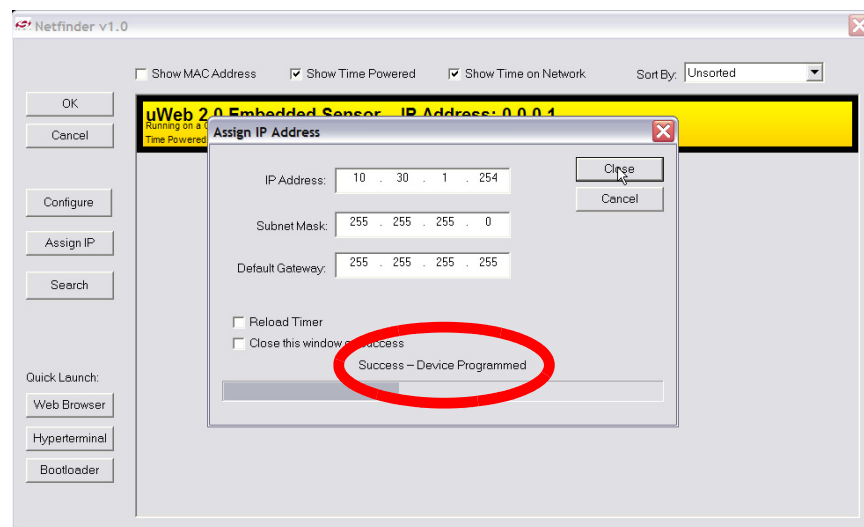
Netfinder v1.0

Show MAC Address
Show Time Powered
Show Time on Network
Sort By: Unsorted

OK
Cancel

Configure
Assign IP
Search

Quick Launch:
Web Browser
Hyperterminal
Bootloader

uWeb 2.0 Embedded Sensor - IP Address: 0.0.0.1
Running on a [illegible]
Time Powered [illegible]

Assign IP Address

IP Address: 10 . 30 . 1 . 254
Subnet Mask: 255 . 255 . 255 . 0
Default Gateway: 255 . 255 . 255 . 255

Close
Cancel

Reload Timer
Close this window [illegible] success

Success – Device Programmed